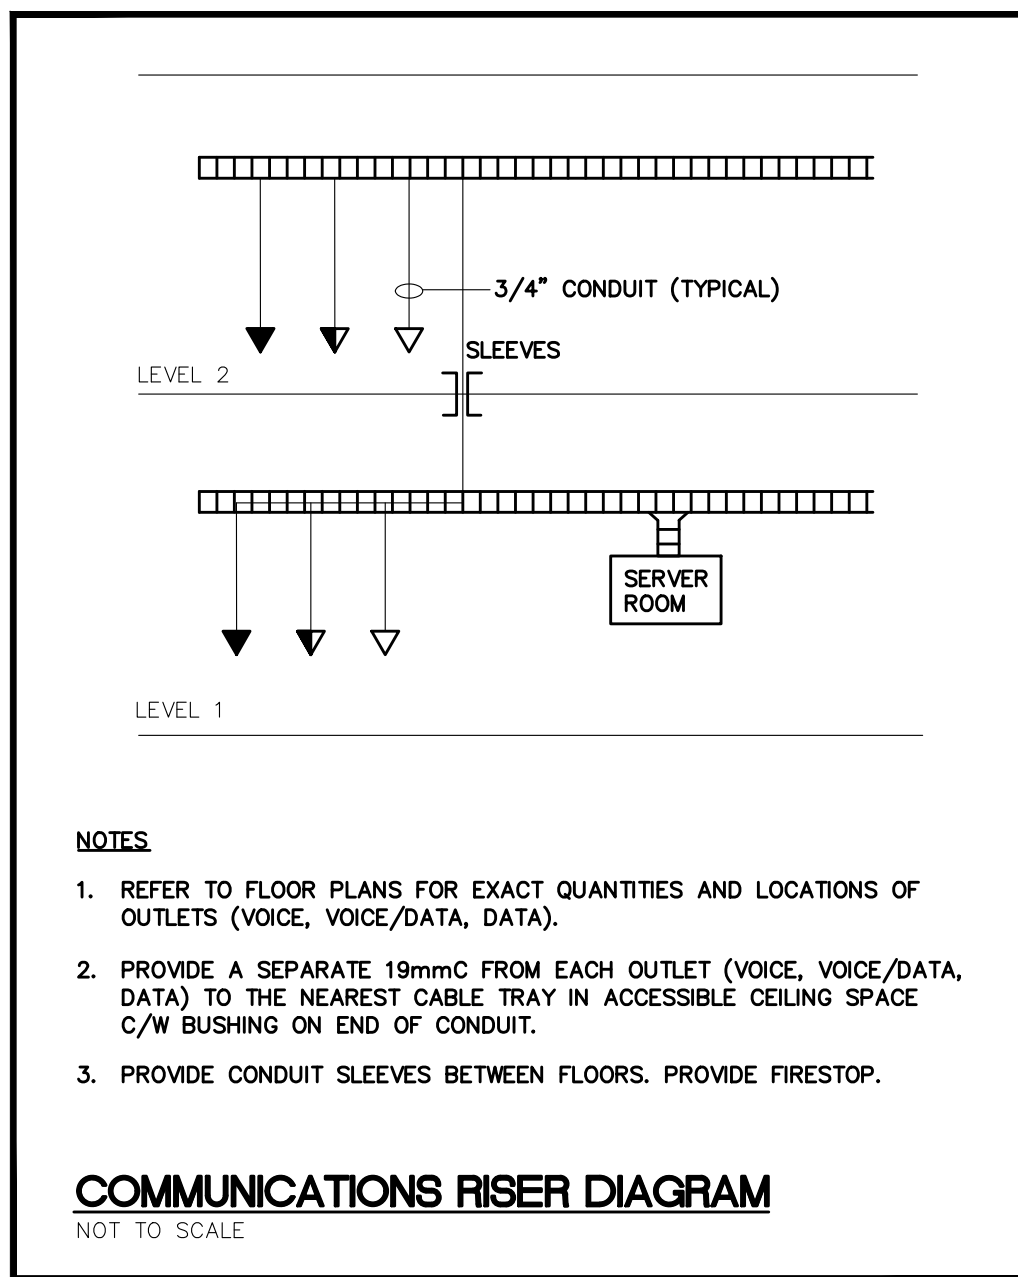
3/4" CONDUIT (TYPICAL)

SLEEVES

LEVEL 2

SERVER ROOM

LEVEL 1

NOTES

1. REFER TO FLOOR PLANS FOR EXACT QUANTITIES AND LOCATIONS OF OUTLETS (VOICE, VOICE/DATA, DATA).

2. PROVIDE A SEPARATE 19mmC FROM EACH OUTLET (VOICE, VOICE/DATA, DATA) TO THE NEAREST CABLE TRAY IN ACCESSIBLE CEILING SPACE C/W BUSHING ON END OF CONDUIT.

3. PROVIDE CONDUIT SLEEVES BETWEEN FLOORS. PROVIDE FIRESTOP.

COMMUNICATIONS RISER DIAGRAM
NOT TO SCALE